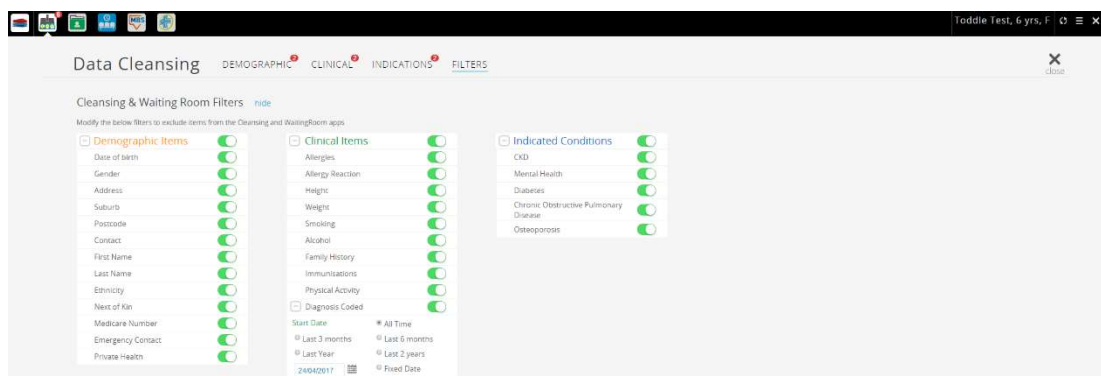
Toddle Test, 6 yrs, F

Data Cleansing DEMOGRAPHIC CLINICAL INDICATIONS FILTERS

close

Cleansing & Waiting Room Filters hide

Modify the below filters to exclude items from the Cleansing and WaitingRoom apps

Demographic Items
Date of birth
Gender
Address
Suburb
Postcode
Contact
First Name
Last Name
Ethnicity
Next of Kin
Medicare Number
Emergency Contact
Private Health

Clinical Items
Allergies
Allergy Reaction
Height
Weight
Smoking
Alcohol
Family History
Immunisations
Physical Activity
Diagnosis Coded
Start Date
All Time
Last 3 months
Last 6 months
Last Year
Last 2 years
24/04/2017
Fixed Date

Indicated Conditions
CKD
Mental Health
Diabetes
Chronic Obstructive Pulmonary Disease
Osteoporosis